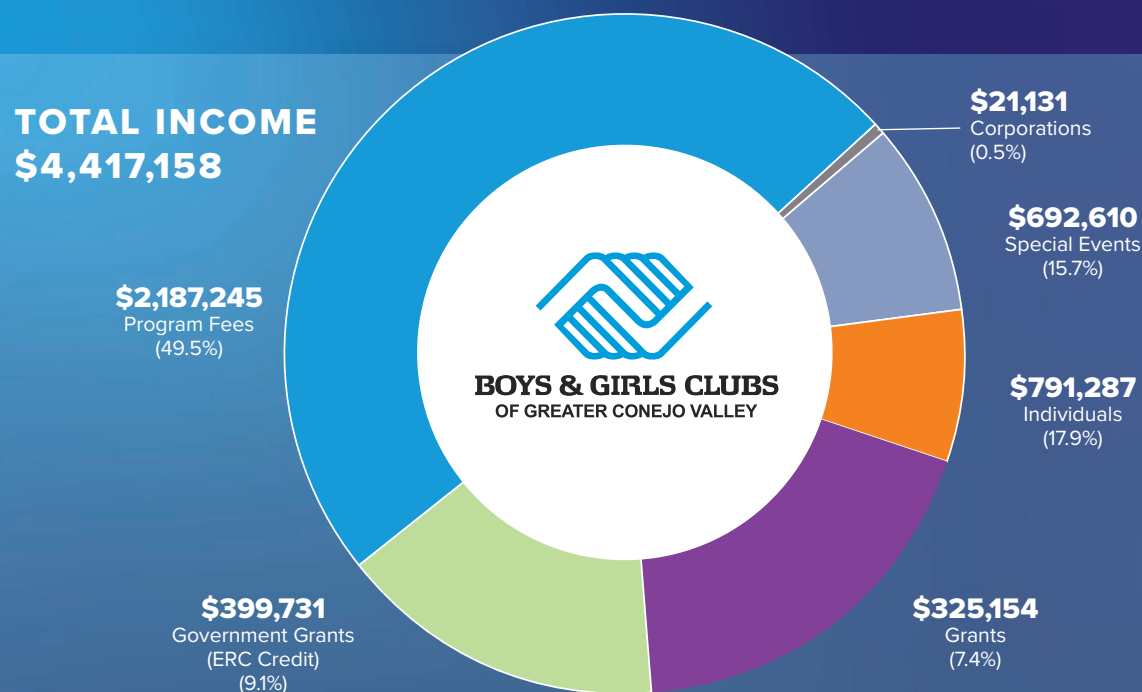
TOTAL INCOME
$4,417,158

$21,131
Corporations
(0.5%)

$692,610
Special Events
(15.7%)

$2,187,245
Program Fees
(49.5%)

BOYS & GIRLS CLUBS
OF GREATER CONEJO VALLEY

$791,287
Individuals
(17.9%)

$399,731
Government Grants
(ERC Credit)
(9.1%)

$325,154
Grants
(7.4%)